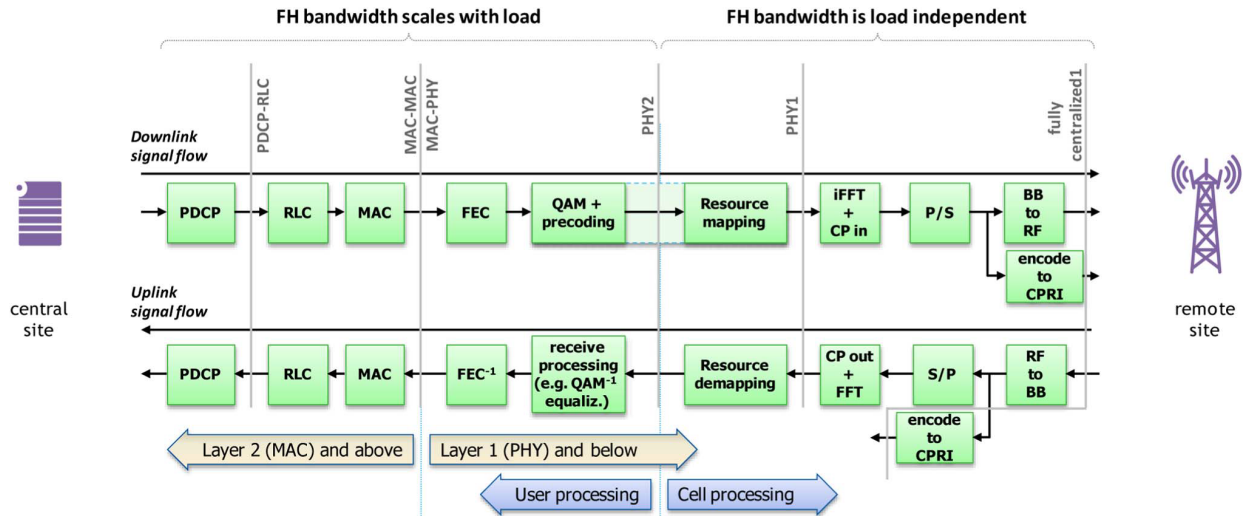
FH bandwidth scales with load

FH bandwidth is load independent

PDCP-RLC

MAC-MAC

MAC-PHY

PHY2

PHY1

fully centralized1

Downlink signal flow

PDCP

RLC

MAC

FEC

QAM + precoding

Resource mapping

iFFT + CP in

P/S

BB to RF

encode to CPRI

central site

remote site

Uplink signal flow

PDCP

RLC

MAC

FEC$^{-1}$

receive processing (e.g. QAM$^{-1}$ equaliz.)

Resource demapping

CP out + FFT

S/P

RF to BB

encode to CPRI

Layer 2 (MAC) and above

Layer 1 (PHY) and below

User processing

Cell processing